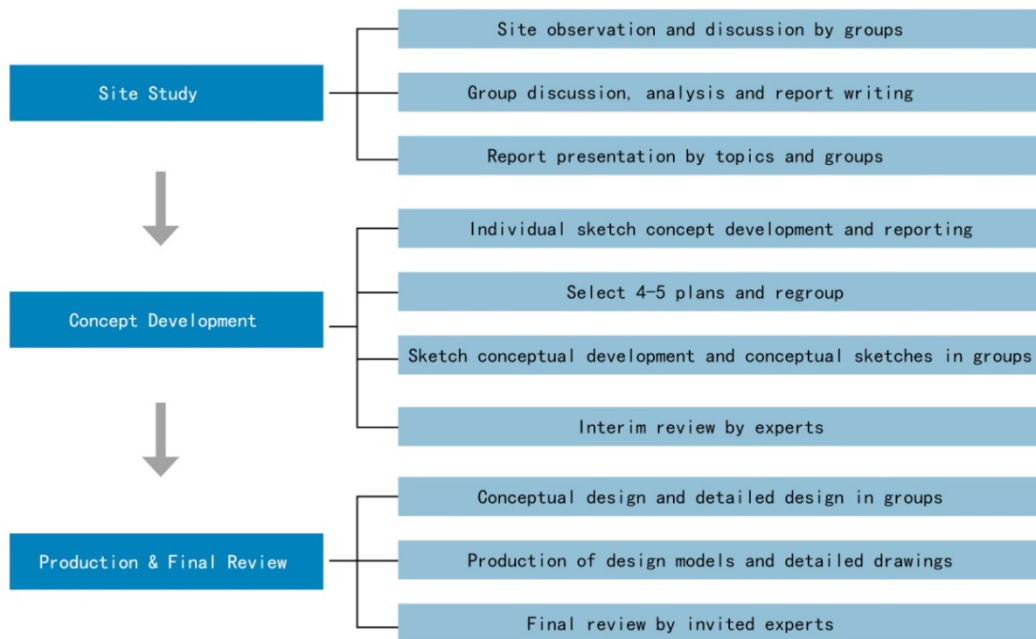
Site Study

Site observation and discussion by groups

Group discussion, analysis and report writing

Report presentation by topics and groups

Concept Development

Individual sketch concept development and reporting

Select 4-5 plans and regroup

Sketch conceptual development and conceptual sketches in groups

Interim review by experts

Production & Final Review

Conceptual design and detailed design in groups

Production of design models and detailed drawings

Final review by invited experts